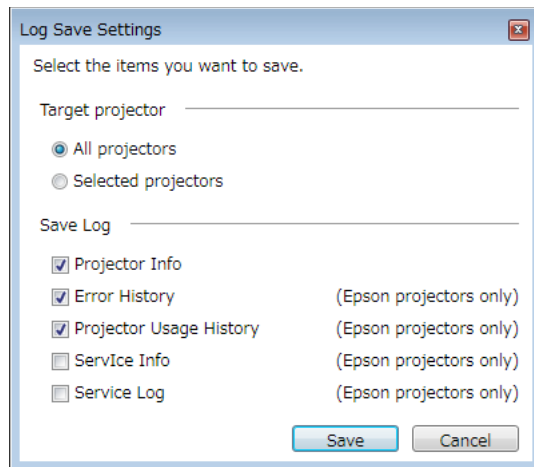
Log Save Settings

Select the items you want to save.

Target projector

All projectors

Selected projectors

Save Log

Projector Info

Error History (Epson projectors only)

Projector Usage History (Epson projectors only)

ServIce Info (Epson projectors only)

Service Log (Epson projectors only)

Save Cancel